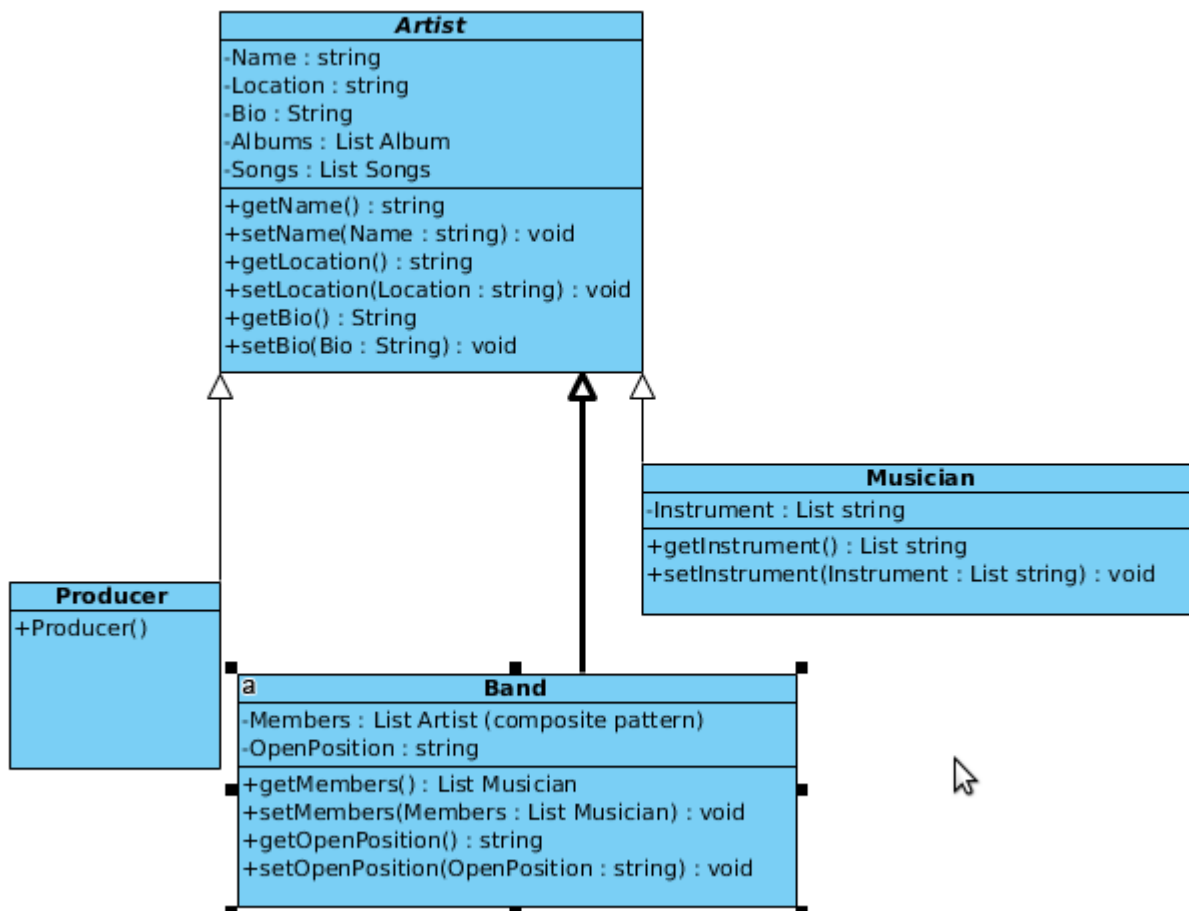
Artist
-Name : string
-Location : string
-Bio : String
-Albums : List Album
-Songs : List Songs
+getName() : string
+setName(Name : string) : void
+getLocation() : string
+setLocation(Location : string) : void
+getBio() : String
+setBio(Bio : String) : void

Musician
-Instrument : List string
+getInstrument() : List string
+setInstrument(Instrument : List string) : void

Producer
+Producer()

a
Band
-Members : List Artist (composite pattern)
-OpenPosition : string
+getMembers() : List Musician
+setMembers(Members : List Musician) : void
+getOpenPosition() : string
+setOpenPosition(OpenPosition : string) : void